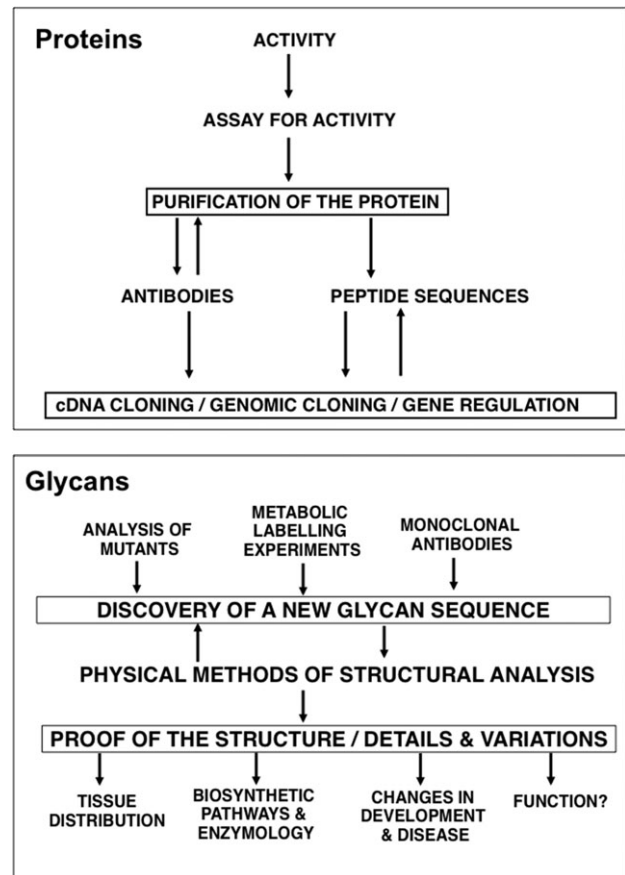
Proteins

ACTIVITY

ASSAY FOR ACTIVITY

PURIFICATION OF THE PROTEIN

ANTIBODIES

PEPTIDE SEQUENCES

cDNA CLONING / GENOMIC CLONING / GENE REGULATION

Glycans

ANALYSIS OF MUTANTS

METABOLIC LABELLING EXPERIMENTS

MONOCLONAL ANTIBODIES

DISCOVERY OF A NEW GLYCAN SEQUENCE

PHYSICAL METHODS OF STRUCTURAL ANALYSIS

PROOF OF THE STRUCTURE / DETAILS & VARIATIONS

TISSUE DISTRIBUTION

BIOSYNTHETIC PATHWAYS & ENZYMOLOGY

CHANGES IN DEVELOPMENT & DISEASE

FUNCTION?